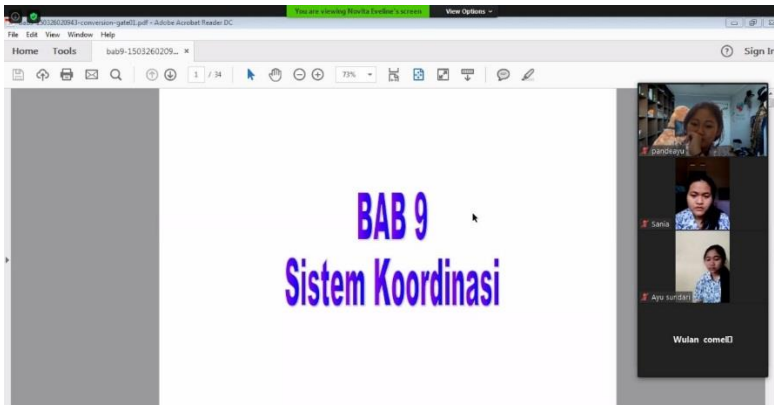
You are viewing Novita Eveline's screen View Options
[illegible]5032602094​3-conversion-gate01.pdf - Adobe Acrobat Reader DC
File Edit View Window Help
Home Tools bab9-1503260209... ×
Sign In
1 / 34
73%

BAB 9
Sistem Koordinasi

pandeayu
Sania
Ayu sundari
Wulan comel